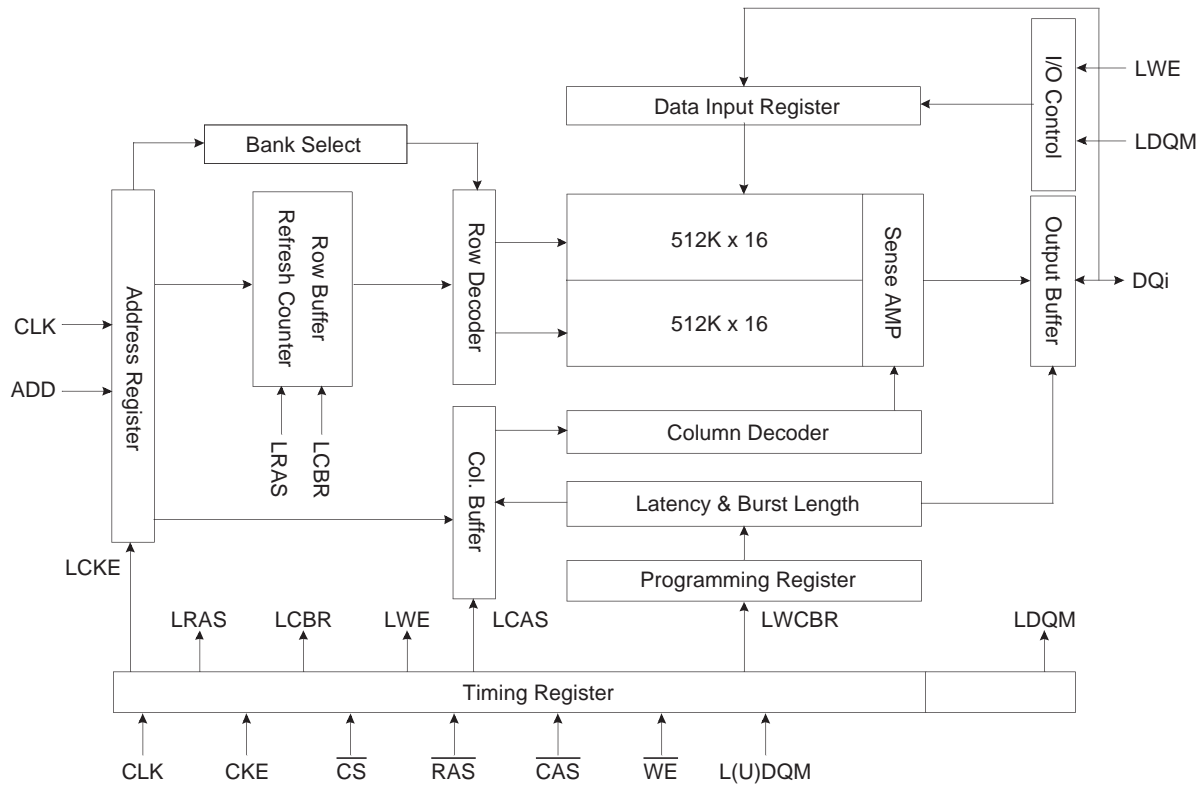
I/O Control
LWE
LDQM
Data Input Register
Bank Select
Row Buffer Refresh Counter
Row Decoder
512K x 16
512K x 16
Sense AMP
Output Buffer
DQi
Address Register
CLK
ADD
LRAS
LCBR
Col. Buffer
Column Decoder
Latency & Burst Length
Programming Register
LCKE
LRAS
LCBR
LWE
LCAS
LWCBR
LDQM
Timing Register
CLK
CKE
$\overline{CS}$
$\overline{RAS}$
$\overline{CAS}$
$\overline{WE}$
L(U)DQM